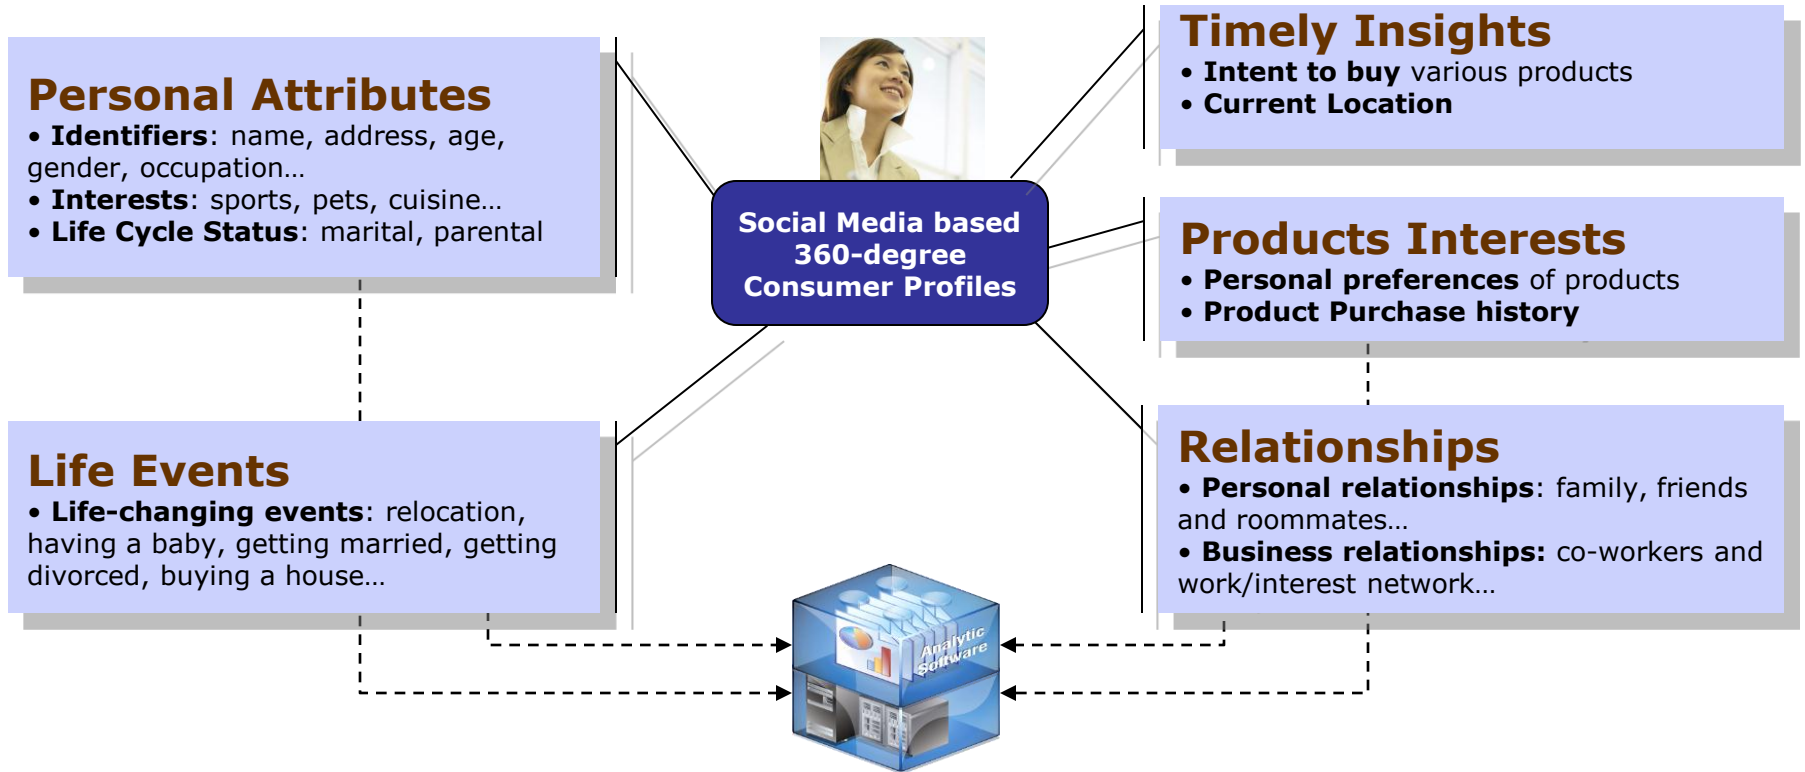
Personal Attributes
• **Identifiers**: name, address, age, gender, occupation…
• **Interests**: sports, pets, cuisine…
• **Life Cycle Status**: marital, parental

Social Media based 360-degree Consumer Profiles

Timely Insights
• **Intent to buy** various products
• **Current Location**

Products Interests
• **Personal preferences** of products
• **Product Purchase history**

Life Events
• **Life-changing events**: relocation, having a baby, getting married, getting divorced, buying a house…

Relationships
• **Personal relationships**: family, friends and roommates…
• **Business relationships:** co-workers and work/interest network…

Analytic Software